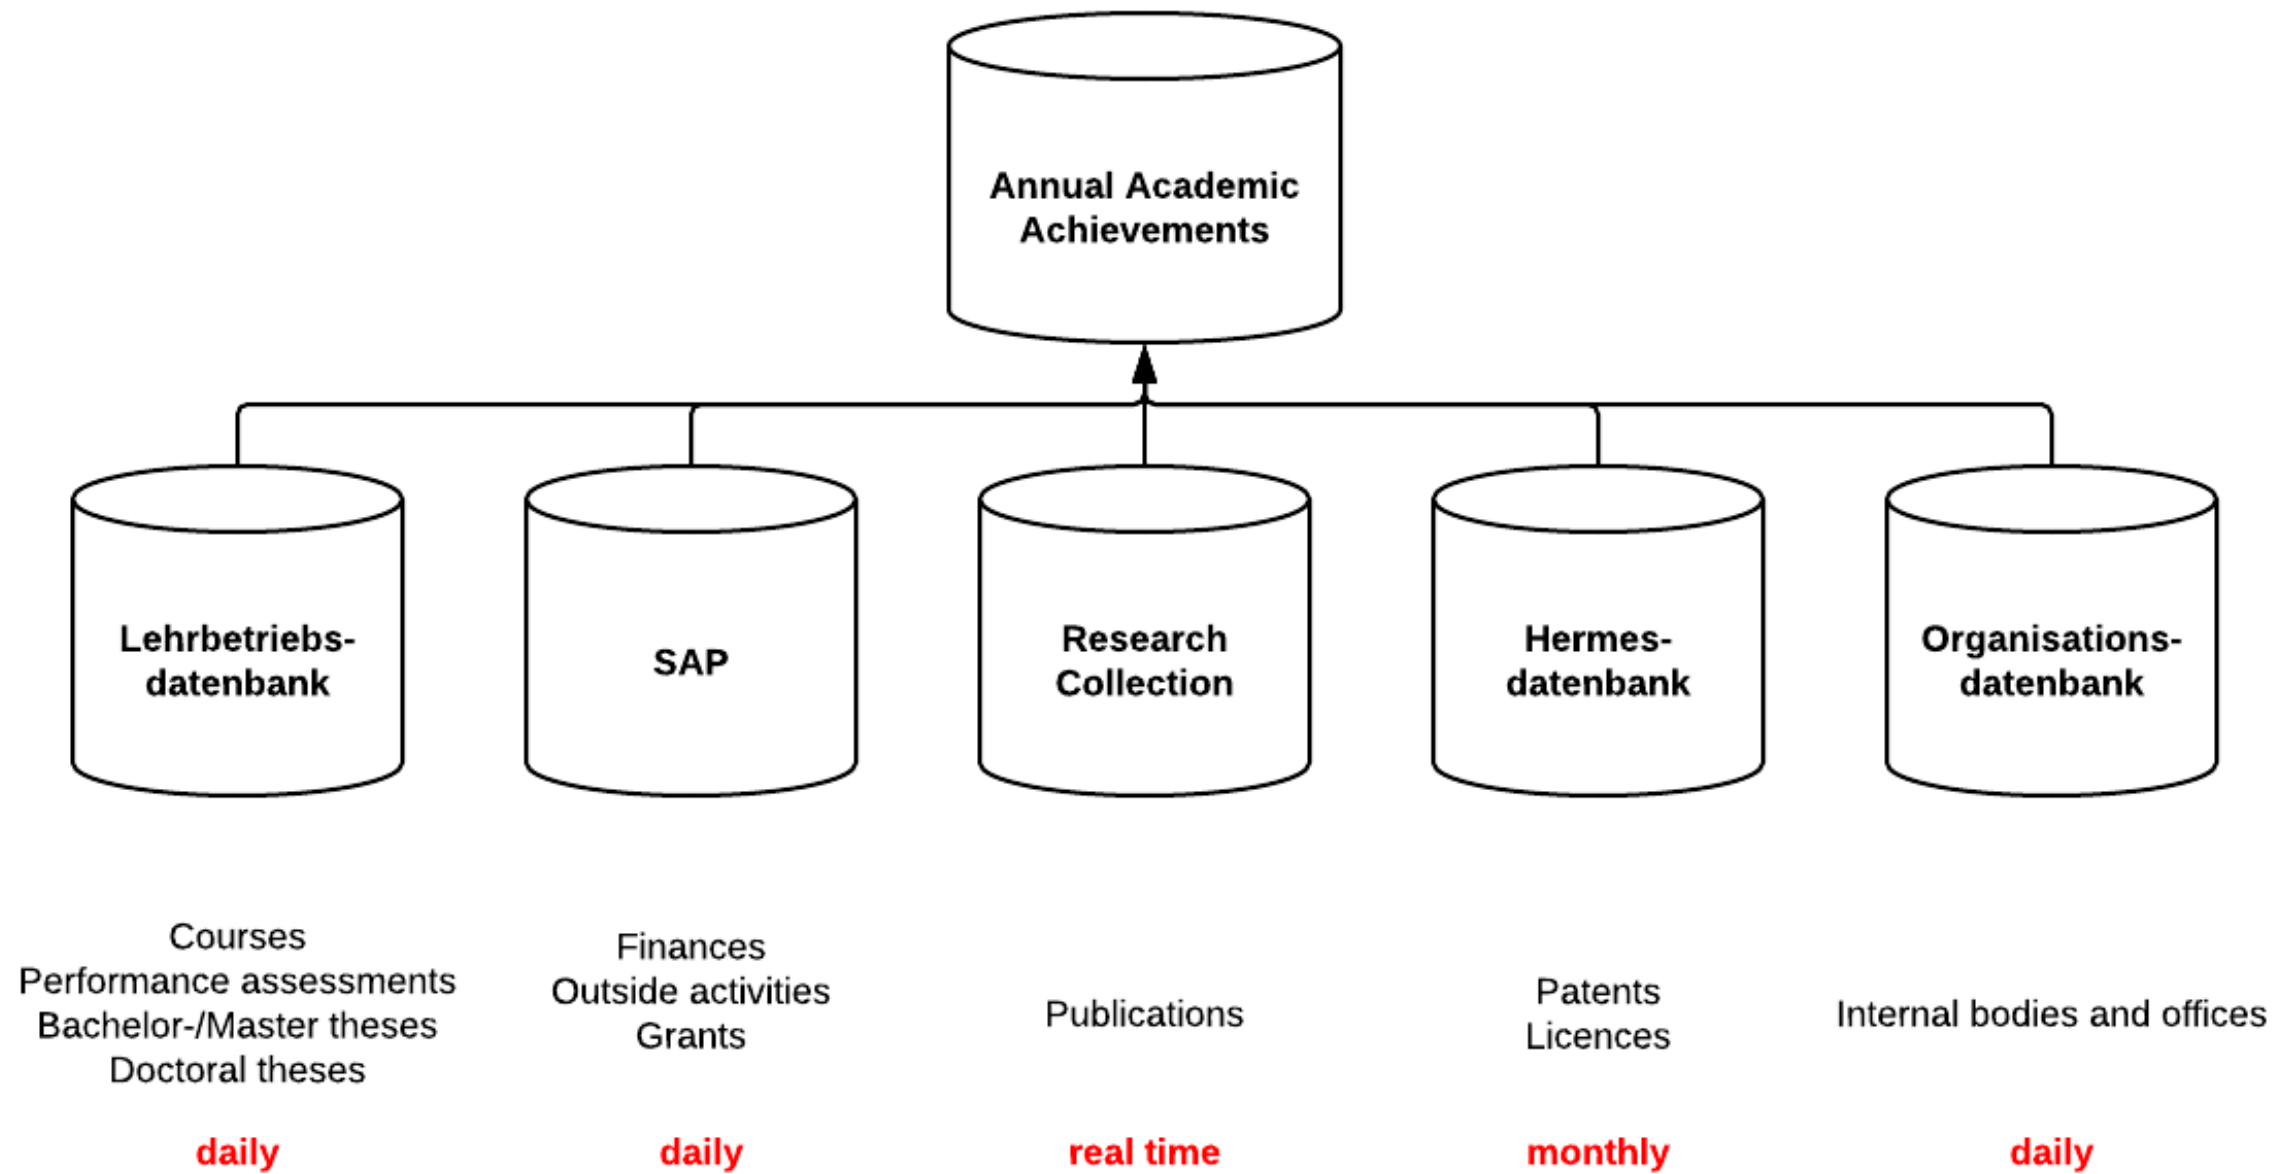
Annual Academic Achievements

Lehrbetriebsdatenbank

SAP

Research Collection

Hermesdatenbank

Organisationsdatenbank

Courses
Performance assessments
Bachelor-/Master theses
Doctoral theses

daily

Finances
Outside activities
Grants

daily

Publications

real time

Patents
Licences

monthly

Internal bodies and offices

daily